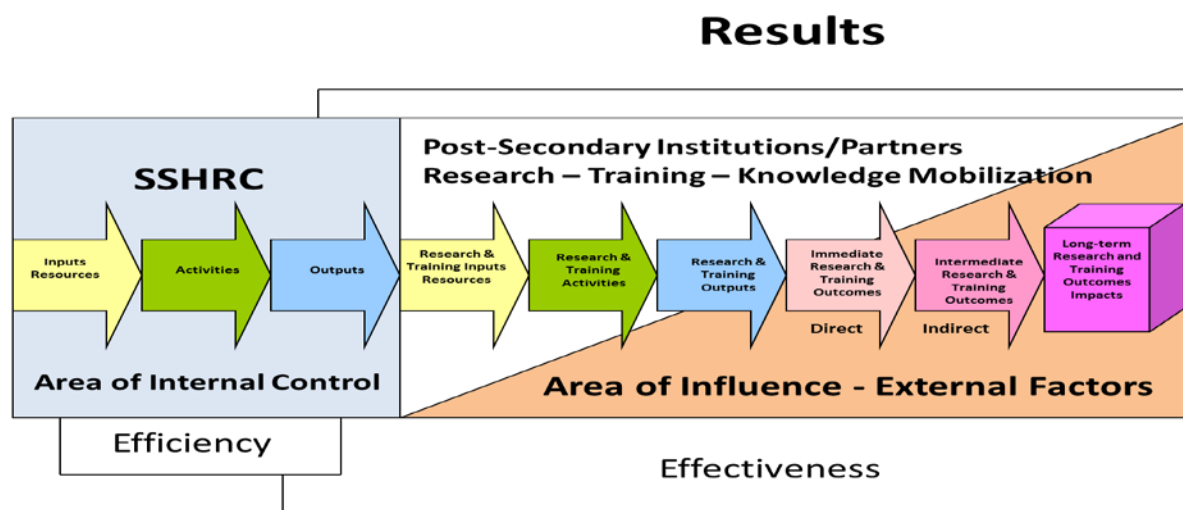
Results

SSHRC

Inputs Resources

Activities

Outputs

Area of Internal Control

Post-Secondary Institutions/Partners
Research – Training – Knowledge Mobilization

Research & Training Inputs Resources

Research & Training Activities

Research & Training Outputs

Immediate Research & Training Outcomes

Direct

Intermediate Research & Training Outcomes

Indirect

Long-term Research and Training Outcomes Impacts

Area of Influence - External Factors

Efficiency

Effectiveness